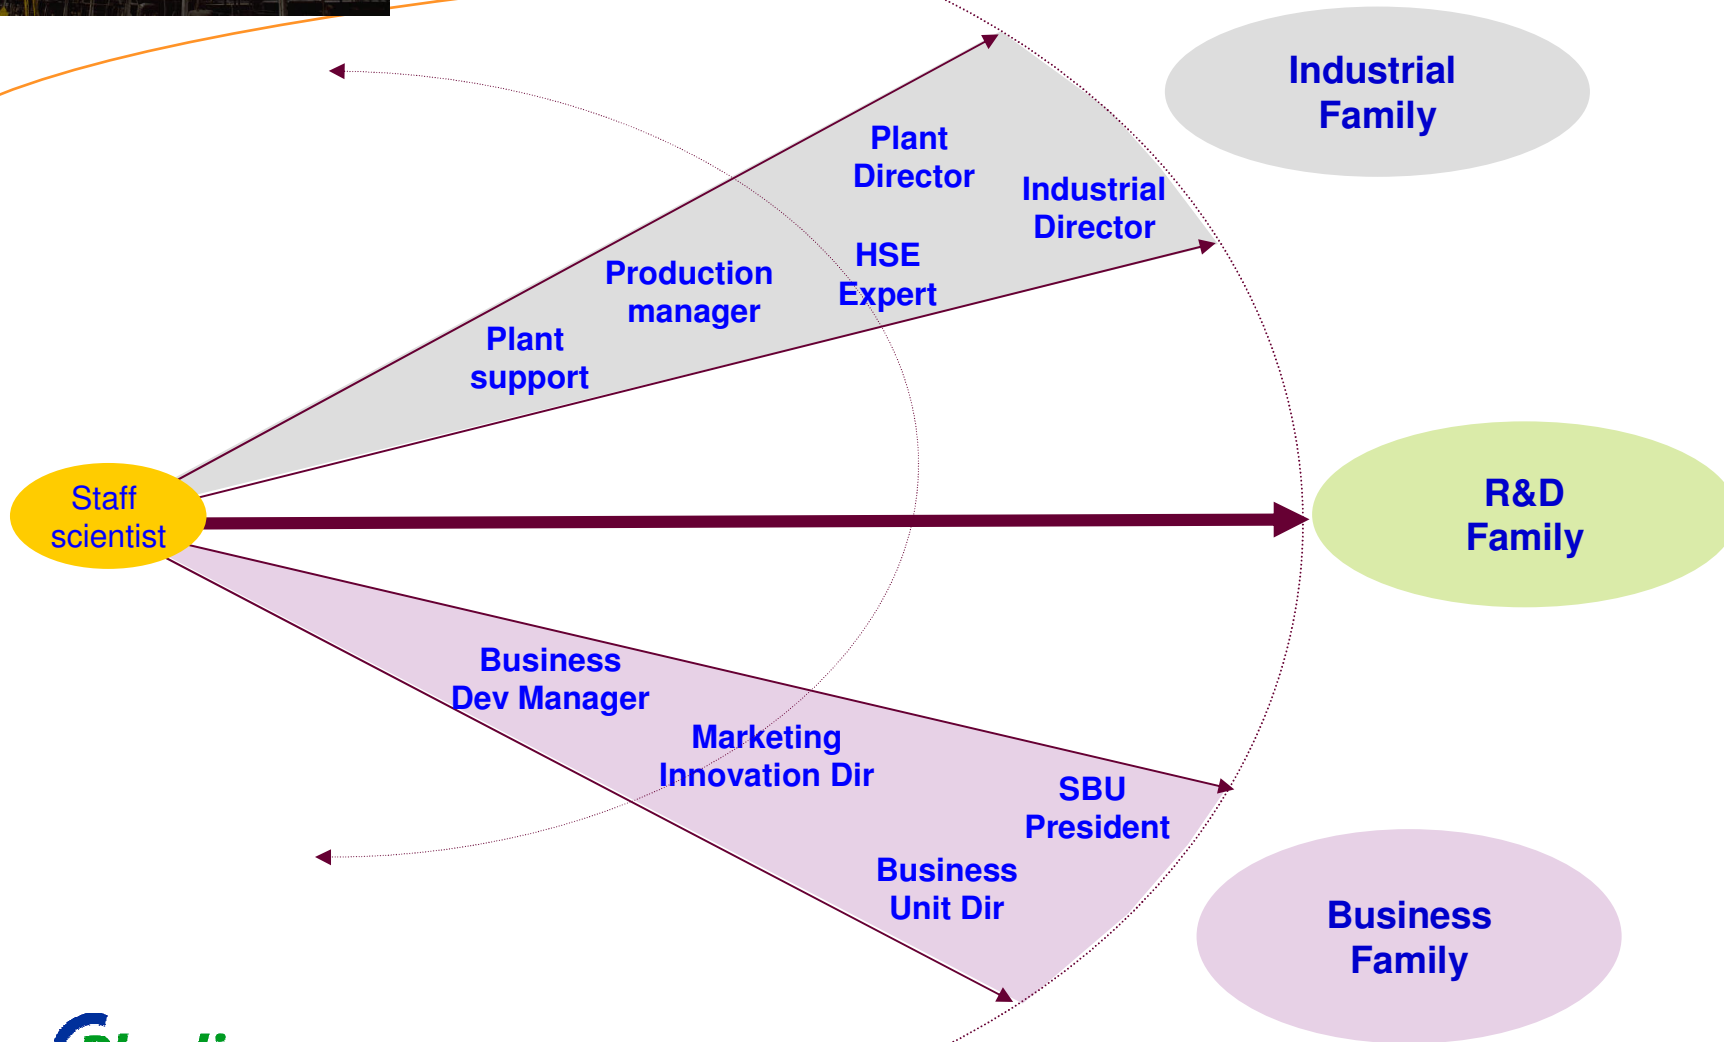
Industrial Family

Plant Director

Industrial Director

HSE Expert

Production manager

Plant support

Staff scientist

R&D Family

Business Dev Manager

Marketing Innovation Dir

SBU President

Business Unit Dir

Business Family